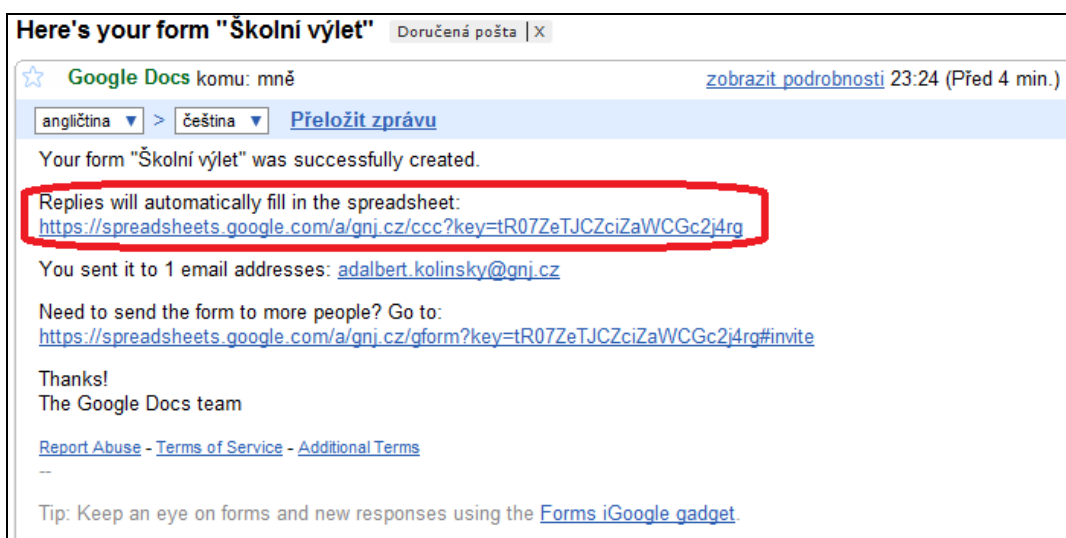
Here's your form "Školní výlet" Doručená pošta | X

Google Docs komu: mně zobrazit podrobnosti 23:24 (Před 4 min.)

angličtina ▼ > čeština ▼ Přeložit zprávu

Your form "Školní výlet" was successfully created.

Replies will automatically fill in the spreadsheet:
https://spreadsheets.google.com/a/gnj.cz/ccc?key=tR07ZeTJCZciZaWCGc2j4rg

You sent it to 1 email addresses: adalbert.kolinsky@gnj.cz

Need to send the form to more people? Go to:
https://spreadsheets.google.com/a/gnj.cz/gform?key=tR07ZeTJCZciZaWCGc2j4rg#invite

Thanks!
The Google Docs team

Report Abuse - Terms of Service - Additional Terms

--

Tip: Keep an eye on forms and new responses using the Forms iGoogle gadget.